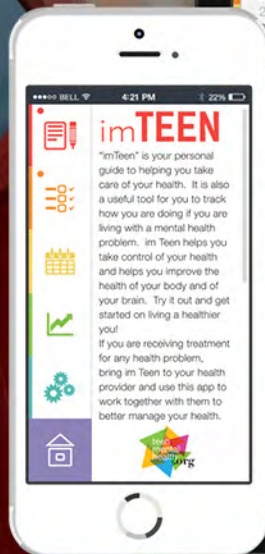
●●●○○ BELL 4:21 PM 22%

imTEEN

"imTeen" is your personal guide to helping you take care of your health. It is also a useful tool for you to track how you are doing if you are living with a mental health problem. im Teen helps you take control of your health and helps you improve the health of your body and of your brain. Try it out and get started on living a healthier you!

If you are receiving treatment for any health problem, bring im Teen to your health provider and use this app to work together with them to better manage your health.

teen mental health .org